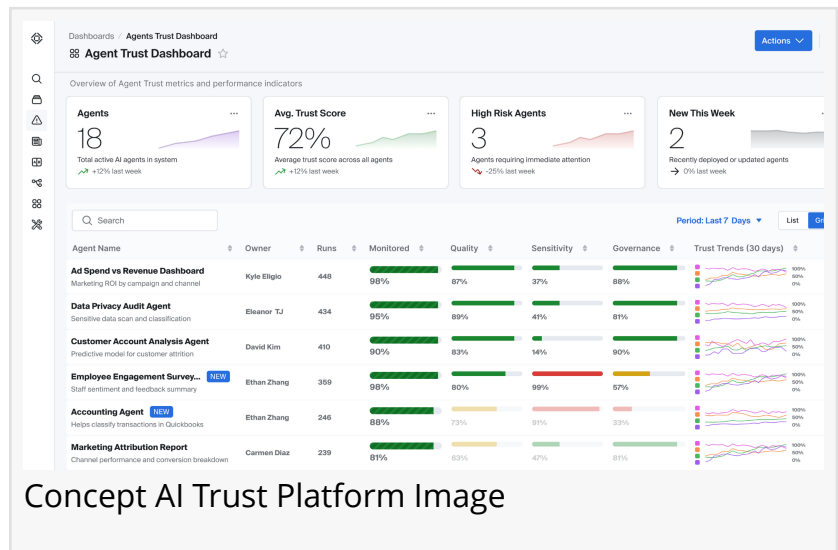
Dashboards / Agents Trust Dashboard

Agent Trust Dashboard ☆

Actions

Overview of Agent Trust metrics and performance indicators

Agents ...
18
Total active AI agents in system
+12% last week

Avg. Trust Score ...
72%
Average trust score across all agents
+12% last week

High Risk Agents ...
3
Agents requiring immediate attention
-25% last week

New This Week ...
2
Recently deployed or updated agents
0% last week

Search

Period: Last 7 Days

List Gr

| Agent Name | Owner | Runs | Monitored | Quality | Sensitivity | Governance | Trust Trends (30 days) |
|---|---|---|---|---|---|---|---|
| Ad Spend vs Revenue Dashboard<br>Marketing ROI by campaign and channel | Kyle Eligio | 448 | 98% | 87% | 37% | 88% | 100% 50% 0% |
| Data Privacy Audit Agent<br>Sensitive data scan and classification | Eleanor TJ | 434 | 95% | 89% | 41% | 81% | 100% 50% 0% |
| Customer Account Analysis Agent<br>Predictive model for customer attrition | David Kim | 410 | 90% | 83% | 14% | 90% | 100% 50% 0% |
| Employee Engagement Survey... NEW<br>Staff sentiment and feedback summary | Ethan Zhang | 359 | 98% | 80% | 99% | 57% | 100% 50% 0% |
| Accounting Agent NEW<br>Helps classify transactions in Quickbooks | Ethan Zhang | 246 | 88% | 73% | 91% | 33% | 100% 50% 0% |
| Marketing Attribution Report<br>Channel performance and conversion breakdown | Carmen Diaz | 239 | 81% | 63% | 47% | 81% | 100% 50% 0% |

Concept AI Trust Platform Image